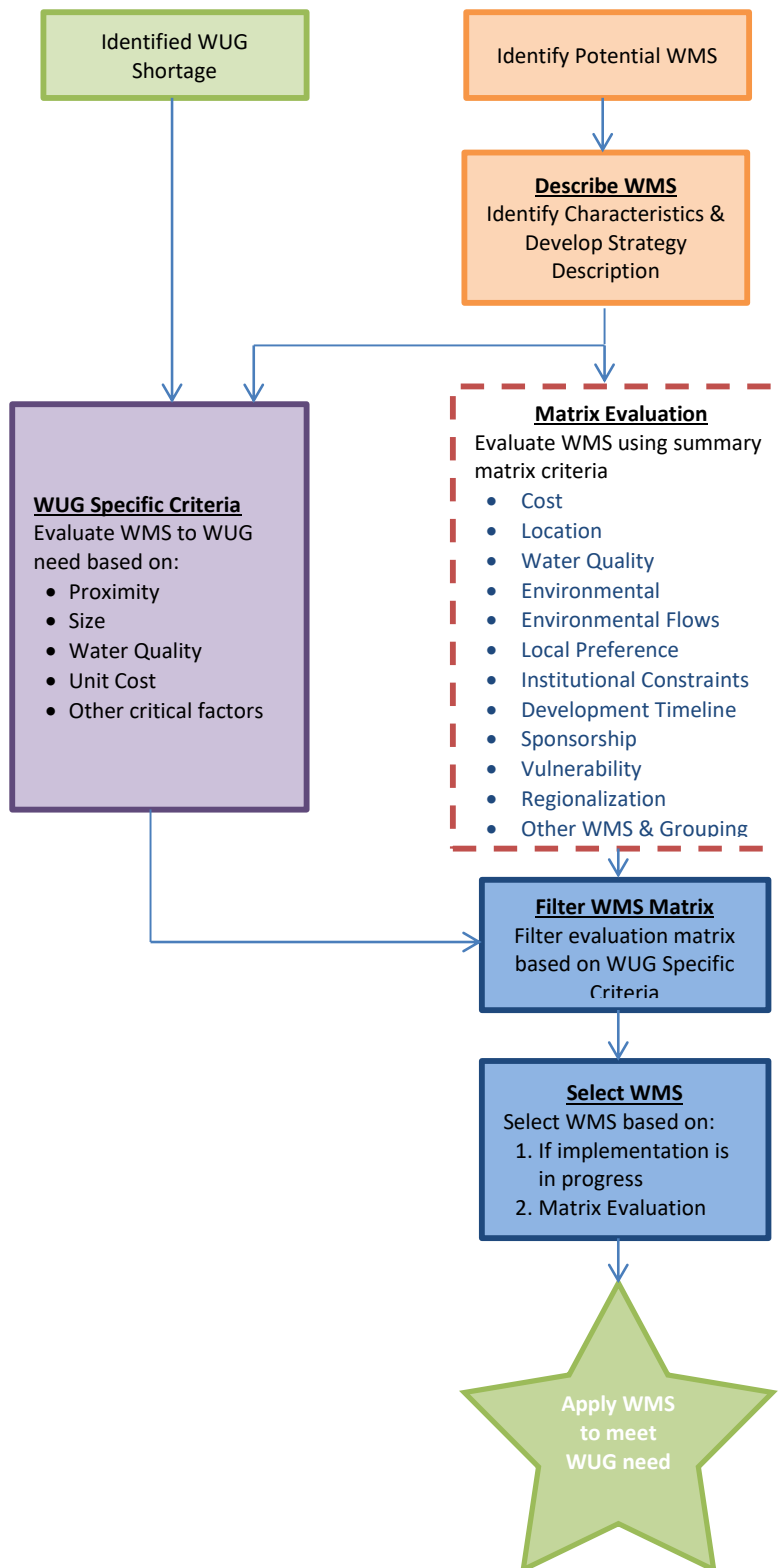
Identified WUG Shortage

Identify Potential WMS

Describe WMS
Identify Characteristics & Develop Strategy Description

WUG Specific Criteria
Evaluate WMS to WUG need based on:
- Proximity
- Size
- Water Quality
- Unit Cost
- Other critical factors

Matrix Evaluation
Evaluate WMS using summary matrix criteria
- Cost
- Location
- Water Quality
- Environmental
- Environmental Flows
- Local Preference
- Institutional Constraints
- Development Timeline
- Sponsorship
- Vulnerability
- Regionalization
- Other WMS & Grouping

Filter WMS Matrix
Filter evaluation matrix based on WUG Specific Criteria

Select WMS
Select WMS based on:
1. If implementation is in progress
2. Matrix Evaluation

Apply WMS to meet WUG need